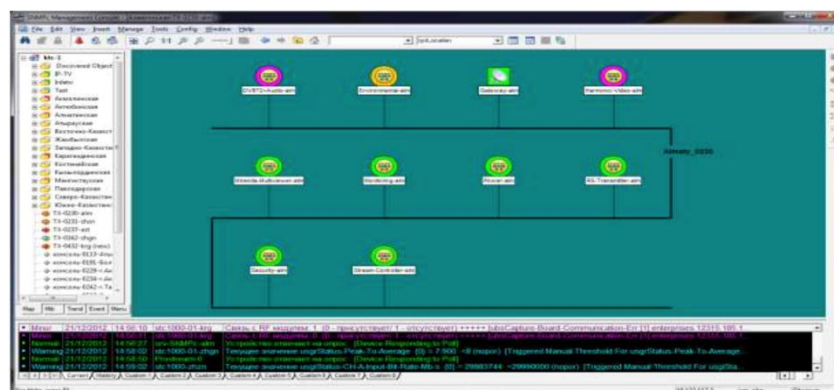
File Edit View Insert Manage Tools Config Window Help

sysLocation

Discovered Object
IP-TV
Intelsu
Test

DVBT2-Audio-alm
Environmental-alm
Gateway-alm
Harmonic-Video-alm

Almaty_0230

Ukraine-Kulturnaya-alm
Monitoring-alm
Power-alm
RS-Transmitter-alm

Security-alm
Stream-Controller-alm

TX-0230-alm
TX-0231-zhon
TX-0237-ast
TX-0262-zhgn

Map
Info
Trend
Event
Menu

Minor 21/12/2012 14:56:10 stc1000-01-krg
Normal 21/12/2012 14:58:27 stc-SNMPc-alm
Warning 21/12/2012 14:58:02 stc1000-01-zhgn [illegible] usgrStatus-Peak-To-Average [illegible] [Triggered Manual Threshold For usgrStatus-Peak-To-Average...
Normal 21/12/2012 14:58:00 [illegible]
Warning 21/12/2012 14:59:02 stc1000-zhon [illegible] usgrStatus-CH-A-Input-Bit-Rate-Mb-s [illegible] [Triggered Manual Threshold For usgrSta...

Current History Custom 1 Custom 2 Custom 3 Custom 4 Custom 5 Custom 6 Custom 7 Custom 8